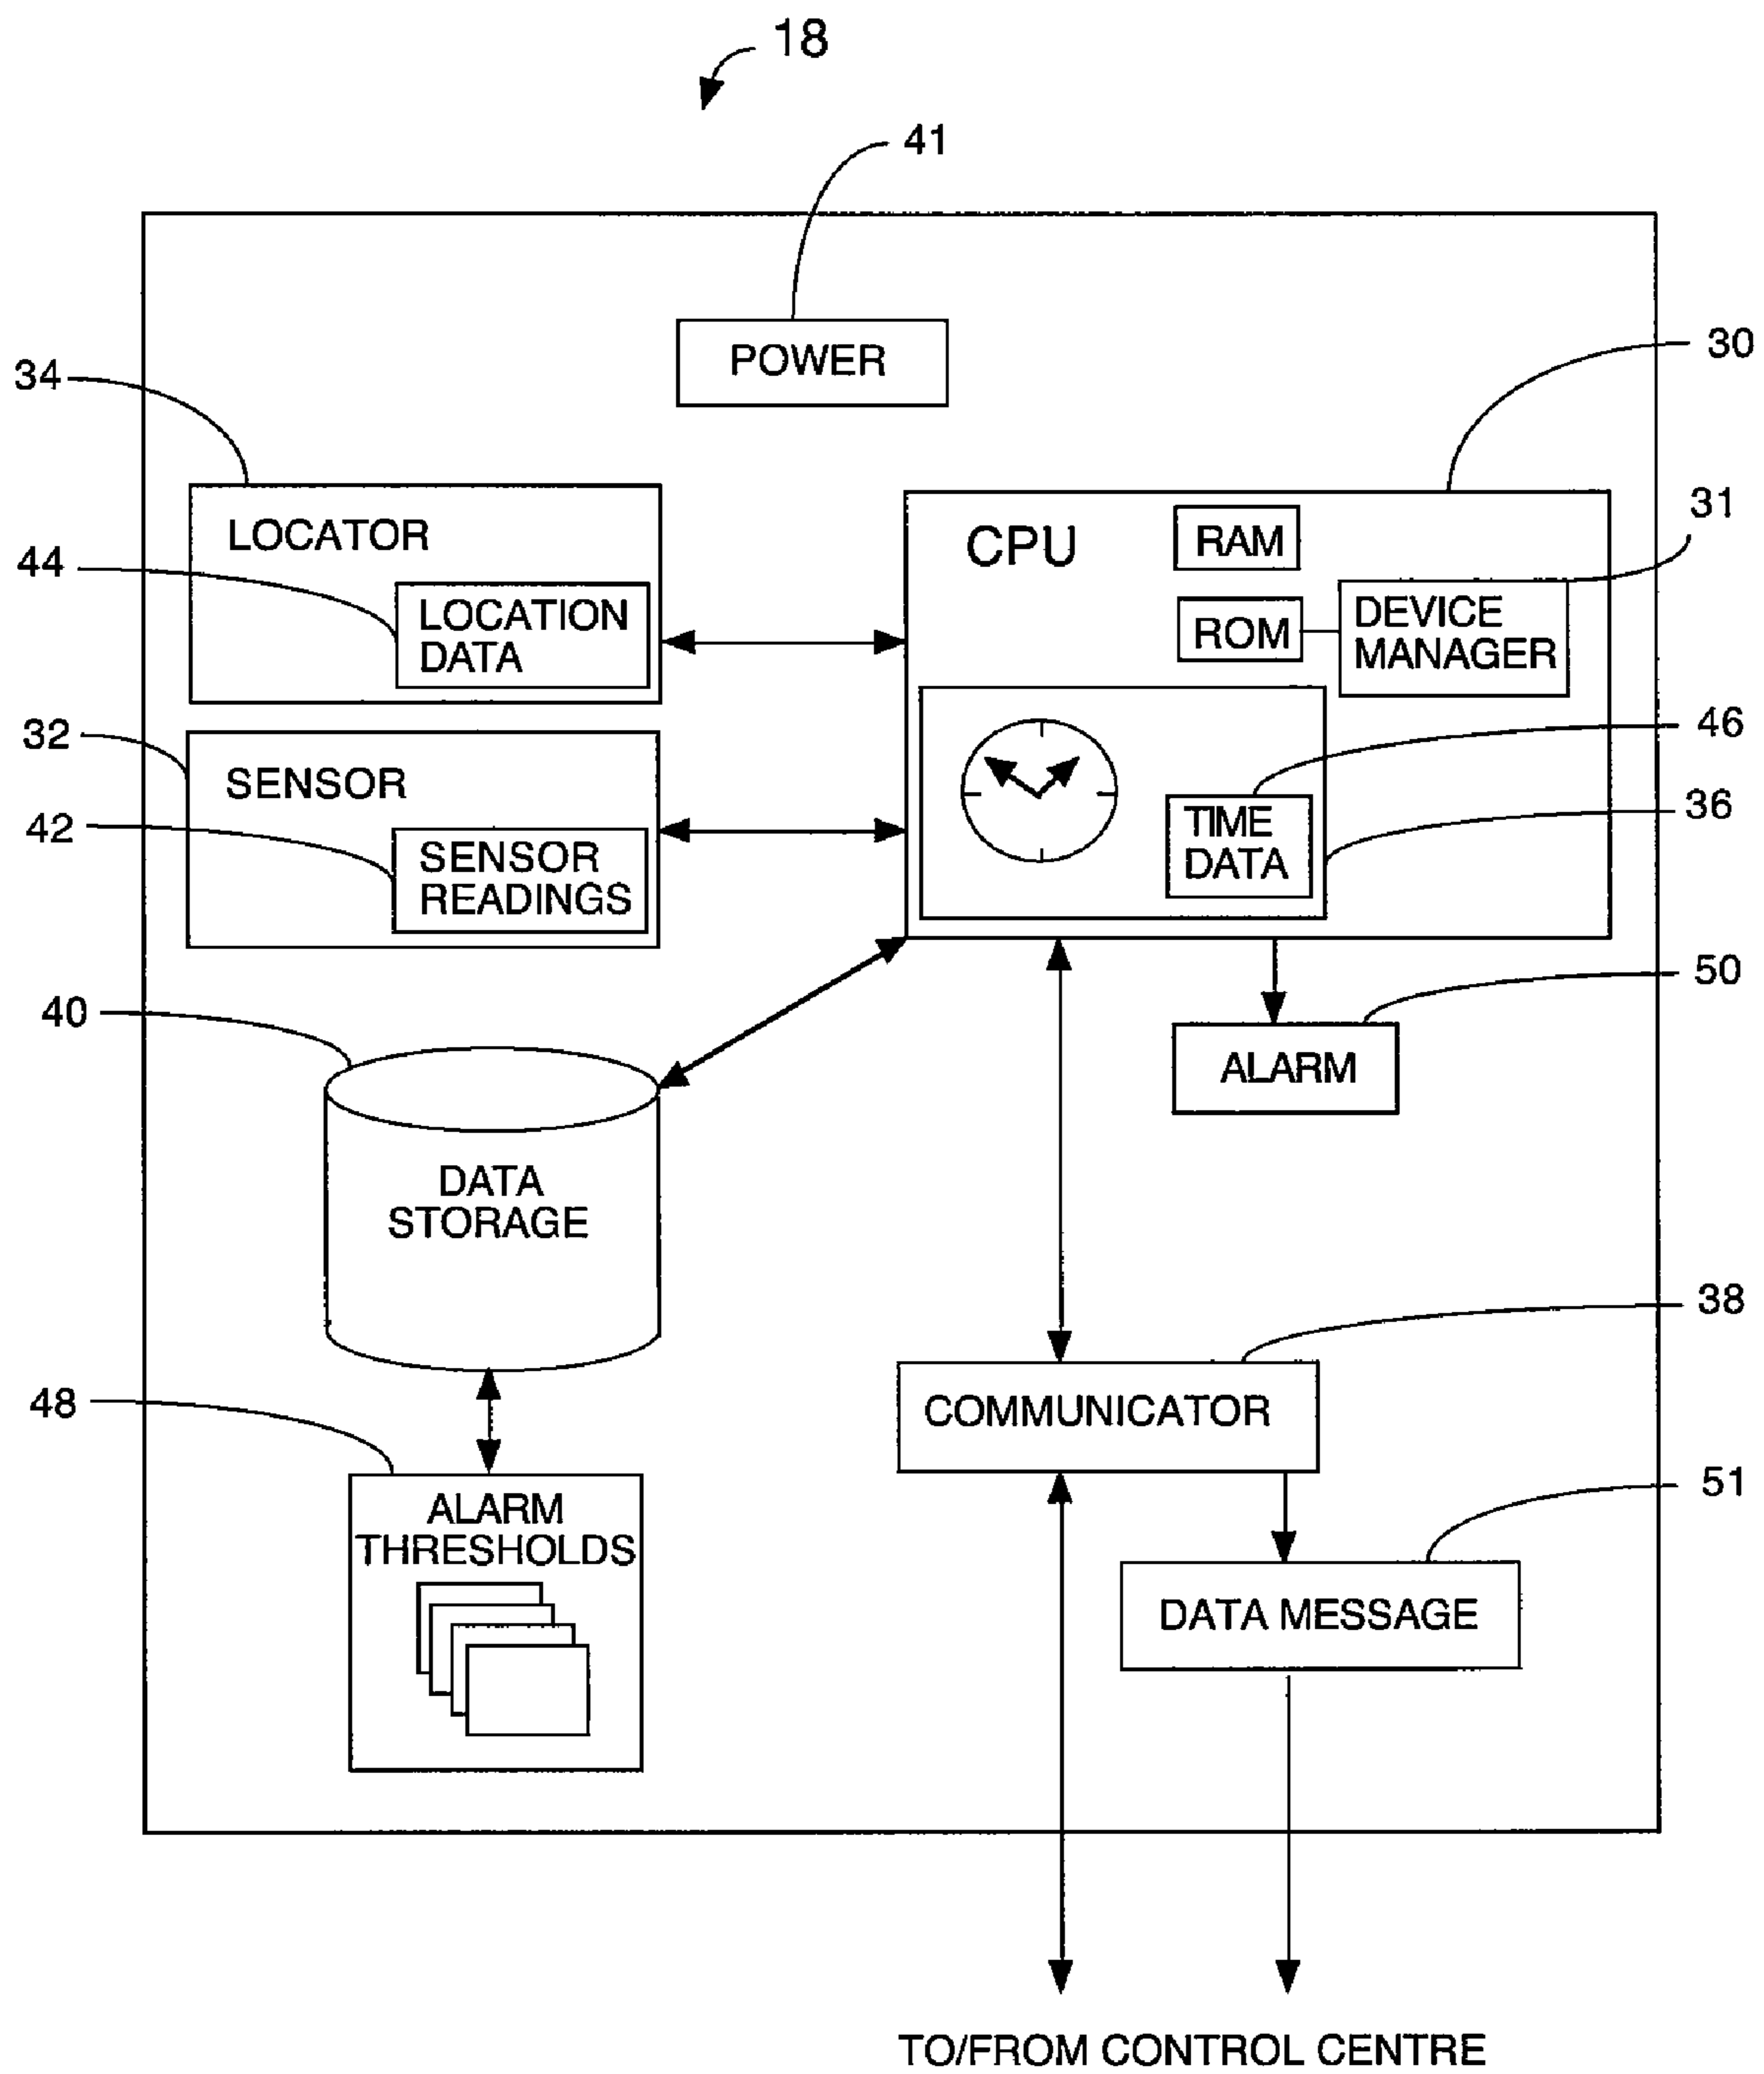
18

41

POWER

34

30

LOCATOR

44

LOCATION DATA

CPU

RAM

31

ROM

DEVICE MANAGER

32

SENSOR

46

42

SENSOR READINGS

TIME DATA

36

40

50

ALARM

DATA STORAGE

38

48

COMMUNICATOR

ALARM THRESHOLDS

51

DATA MESSAGE

TO/FROM CONTROL CENTRE